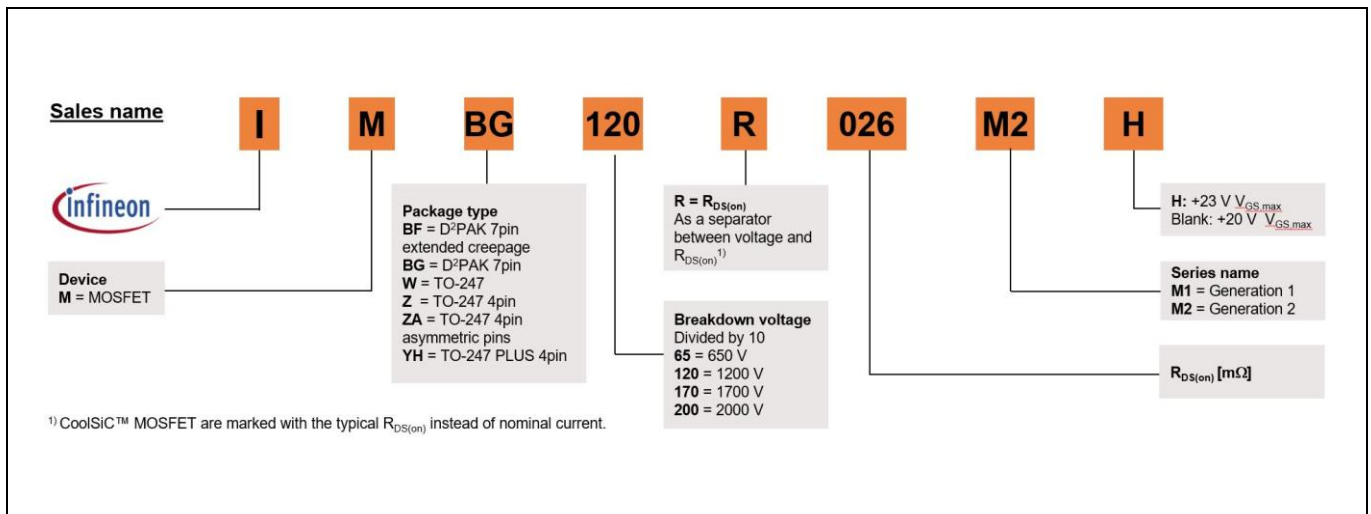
Sales name

I M BG 120 R 026 M2 H

infineon

Device
M = MOSFET

Package type
BF = D$^2$PAK 7pin extended creepage
BG = D$^2$PAK 7pin
W = TO-247
Z = TO-247 4pin
ZA = TO-247 4pin asymmetric pins
YH = TO-247 PLUS 4pin

R = $R_{DS(on)}$
As a separator between voltage and $R_{DS(on)}$$^{1)}$

Breakdown voltage
Divided by 10
65 = 650 V
120 = 1200 V
170 = 1700 V
200 = 2000 V

H: +23 V $V_{GS,max}$
Blank: +20 V $V_{GS,max}$

Series name
M1 = Generation 1
M2 = Generation 2

$R_{DS(on)}$ [m$\Omega$]

$^{1)}$ CoolSiC™ MOSFET are marked with the typical $R_{DS(on)}$ instead of nominal current.